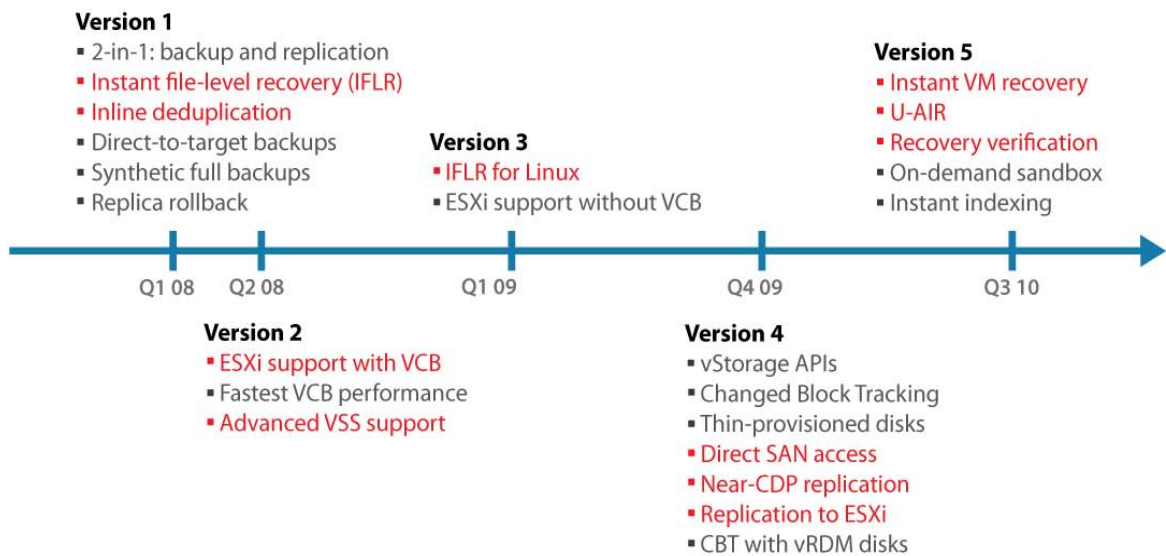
Version 1
▪ 2-in-1: backup and replication
▪ Instant file-level recovery (IFLR)
▪ Inline deduplication
▪ Direct-to-target backups
▪ Synthetic full backups
▪ Replica rollback

Version 3
▪ IFLR for Linux
▪ ESXi support without VCB

Version 5
▪ Instant VM recovery
▪ U-AIR
▪ Recovery verification
▪ On-demand sandbox
▪ Instant indexing

Q1 08
Q2 08
Q1 09
Q4 09
Q3 10

Version 2
▪ ESXi support with VCB
▪ Fastest VCB performance
▪ Advanced VSS support

Version 4
▪ vStorage APIs
▪ Changed Block Tracking
▪ Thin-provisioned disks
▪ Direct SAN access
▪ Near-CDP replication
▪ Replication to ESXi
▪ CBT with vRDM disks